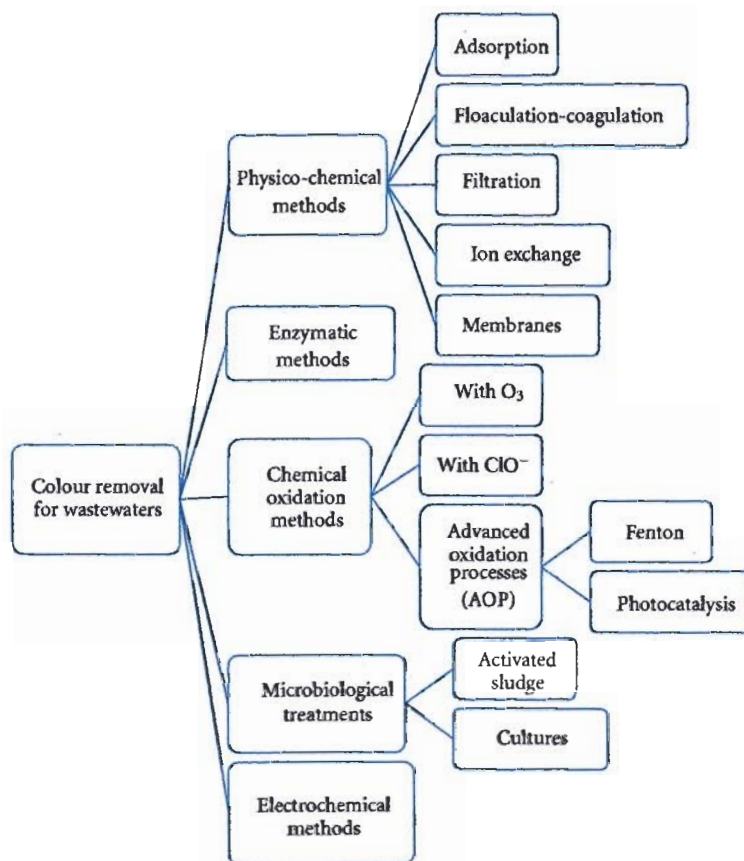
Colour removal for wastewaters

Physico-chemical methods

Adsorption

Floaculation-coagulation

Filtration

Ion exchange

Membranes

Enzymatic methods

Chemical oxidation methods

With $O_3$

With $ClO^-$

Advanced oxidation processes (AOP)

Fenton

Photocatalysis

Microbiological treatments

Activated sludge

Cultures

Electrochemical methods